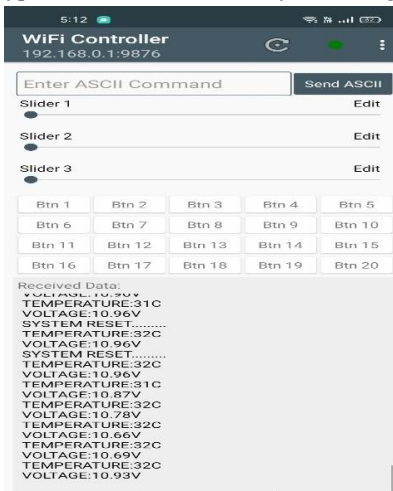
5:12

WiFi Controller
192.168.0.1:9876

Enter ASCII Command
Send ASCII

Slider 1
Edit

Slider 2
Edit

Slider 3
Edit

| Btn 1 | Btn 2 | Btn 3 | Btn 4 | Btn 5 |
|---|---|---|---|---|
| Btn 6 | Btn 7 | Btn 8 | Btn 9 | Btn 10 |
| Btn 11 | Btn 12 | Btn 13 | Btn 14 | Btn 15 |
| Btn 16 | Btn 17 | Btn 18 | Btn 19 | Btn 20 |

Received Data:
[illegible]
TEMPERATURE:31C
VOLTAGE:10.96V
SYSTEM RESET.........
TEMPERATURE:32C
VOLTAGE:10.96V
SYSTEM RESET.........
TEMPERATURE:32C
VOLTAGE:10.96V
TEMPERATURE:31C
VOLTAGE:10.87V
TEMPERATURE:32C
VOLTAGE:10.78V
TEMPERATURE:32C
VOLTAGE:10.66V
TEMPERATURE:32C
VOLTAGE:10.69V
TEMPERATURE:32C
VOLTAGE:10.93V